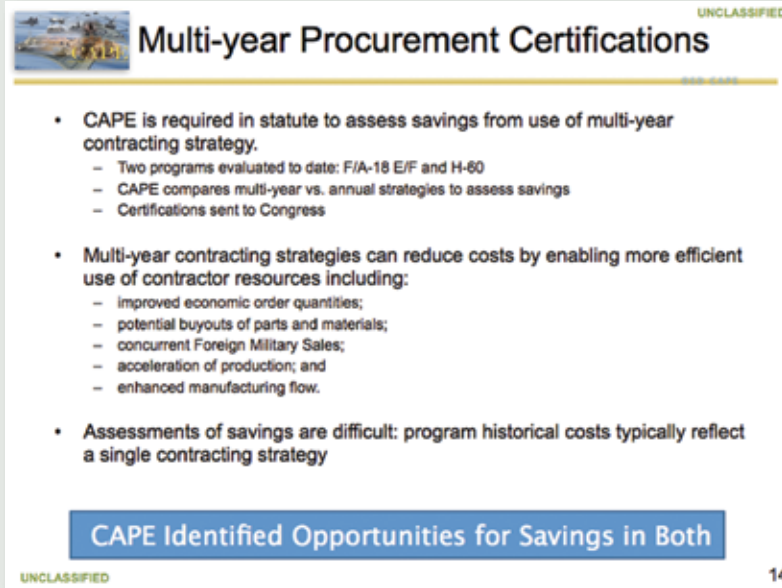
UNCLASSIFIED

Multi-year Procurement Certifications

OSD CAPE

• CAPE is required in statute to assess savings from use of multi-year contracting strategy.
– Two programs evaluated to date: F/A-18 E/F and H-60
– CAPE compares multi-year vs. annual strategies to assess savings
– Certifications sent to Congress

• Multi-year contracting strategies can reduce costs by enabling more efficient use of contractor resources including:
– improved economic order quantities;
– potential buyouts of parts and materials;
– concurrent Foreign Military Sales;
– acceleration of production; and
– enhanced manufacturing flow.

• Assessments of savings are difficult: program historical costs typically reflect a single contracting strategy

CAPE Identified Opportunities for Savings in Both

UNCLASSIFIED

14